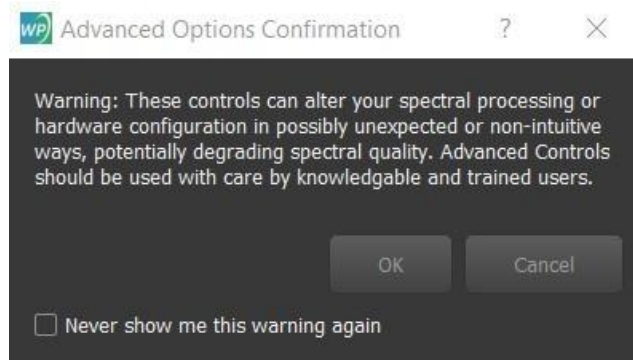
WP Advanced Options Confirmation ? ×

Warning: These controls can alter your spectral processing or hardware configuration in possibly unexpected or non-intuitive ways, potentially degrading spectral quality. Advanced Controls should be used with care by knowledgable and trained users.

OK Cancel

Never show me this warning again